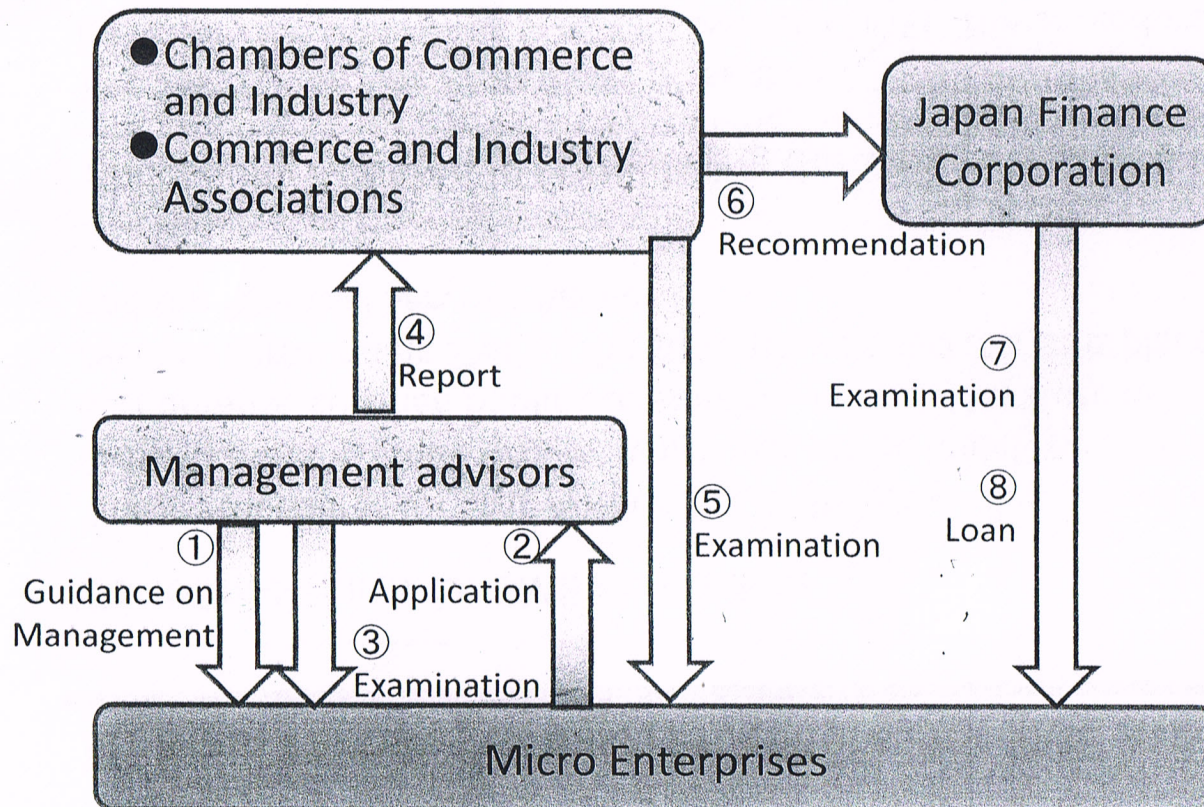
●Chambers of Commerce and Industry
●Commerce and Industry Associations

Japan Finance Corporation

⑥ Recommendation

④ Report

⑦ Examination

Management advisors

⑧ Loan

⑤ Examination

① Guidance on Management

② Application

③ Examination

Micro Enterprises